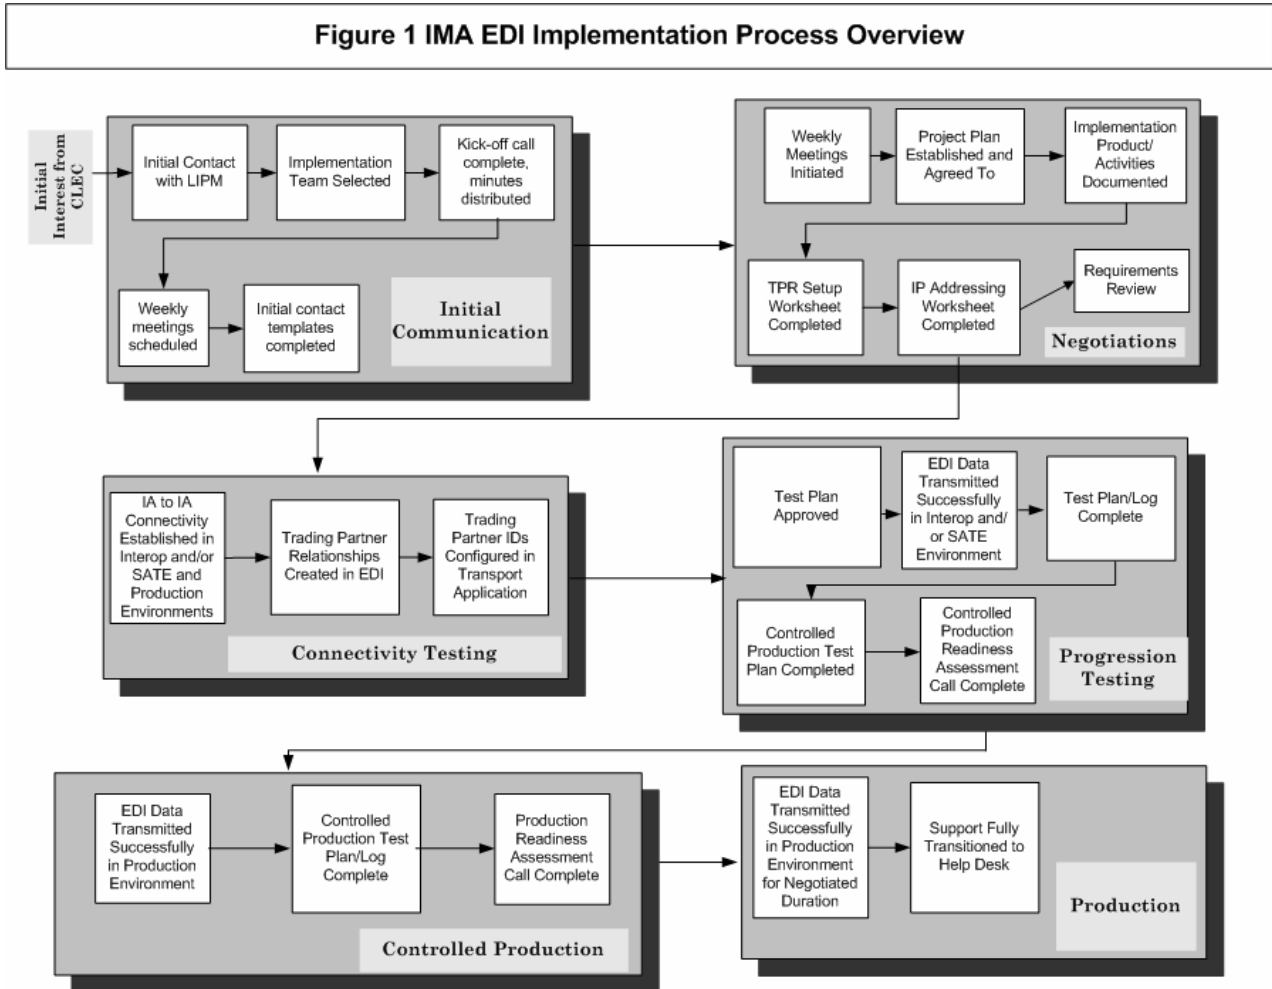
Figure 1 IMA EDI Implementation Process Overview

Initial Interest from CLEC

Initial Contact with LIPM

Implementation Team Selected

Kick-off call complete, minutes distributed

Weekly meetings scheduled

Initial contact templates completed

Initial Communication

Weekly Meetings Initiated

Project Plan Established and Agreed To

Implementation Product/ Activities Documented

TPR Setup Worksheet Completed

IP Addressing Worksheet Completed

Requirements Review

Negotiations

IA to IA Connectivity Established in Interop and/or SATE and Production Environments

Trading Partner Relationships Created in EDI

Trading Partner IDs Configured in Transport Application

Connectivity Testing

Test Plan Approved

EDI Data Transmitted Successfully in Interop and/ or SATE Environment

Test Plan/Log Complete

Controlled Production Test Plan Completed

Controlled Production Readiness Assessment Call Complete

Progression Testing

EDI Data Transmitted Successfully in Production Environment

Controlled Production Test Plan/Log Complete

Production Readiness Assessment Call Complete

Controlled Production

EDI Data Transmitted Successfully in Production Environment for Negotiated Duration

Support Fully Transitioned to Help Desk

Production